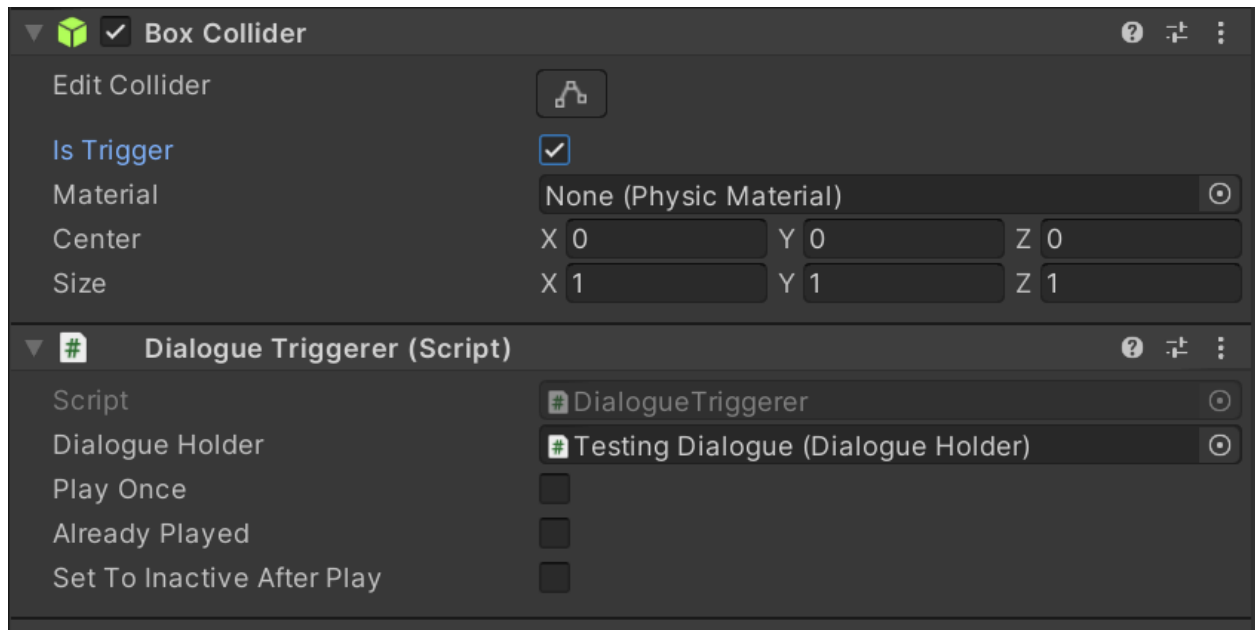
Box Collider

Edit Collider

Is Trigger

Material None (Physic Material)

Center X 0 Y 0 Z 0

Size X 1 Y 1 Z 1

Dialogue Triggerer (Script)

Script DialogueTriggerer

Dialogue Holder Testing Dialogue (Dialogue Holder)

Play Once

Already Played

Set To Inactive After Play